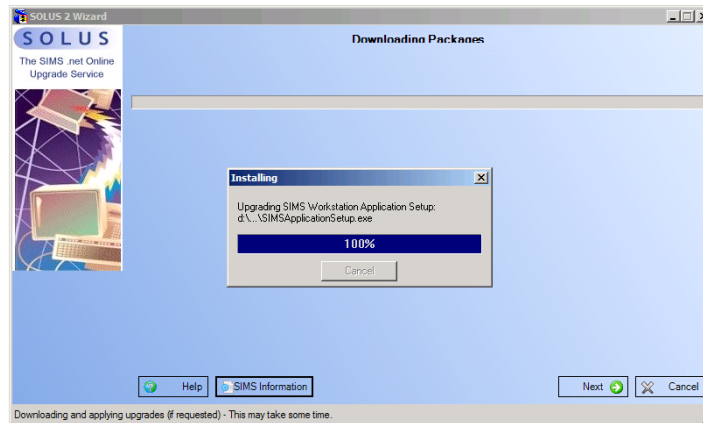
SOLUS 2 Wizard

SOLUS

The SIMS .net Online Upgrade Service

Downloading Packages

Installing

Upgrading SIMS Workstation Application Setup: d:\...\SIMSApplicationSetup.exe

100%

Cancel

Help

SIMS Information

Next

Cancel

Downloading and applying upgrades (if requested) - This may take some time.